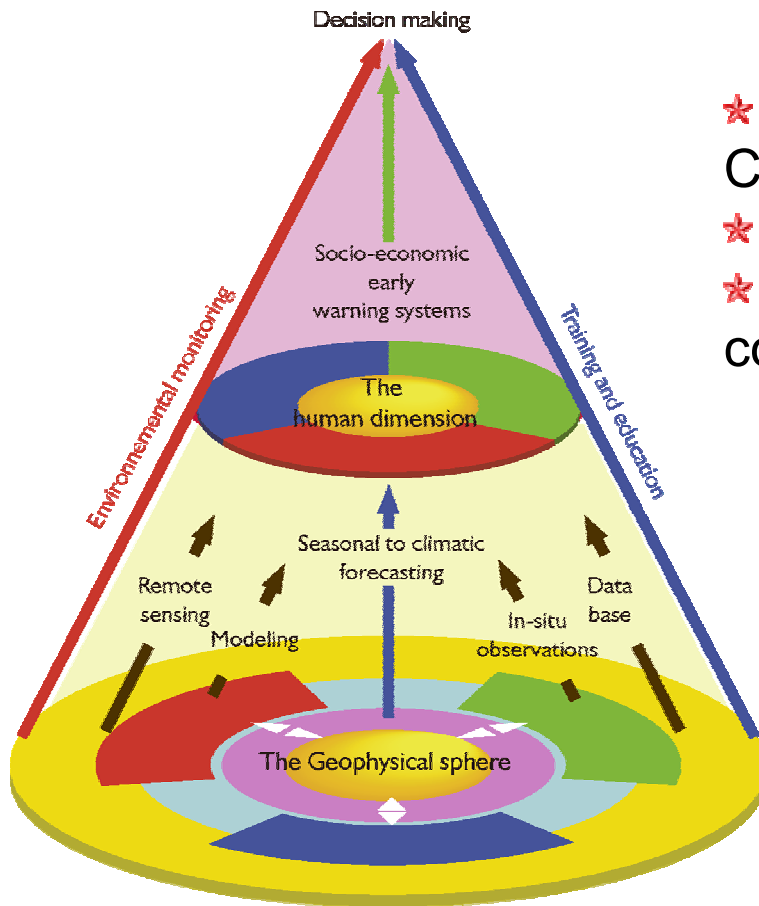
Decision making

Socio-economic early warning systems

Environmental monitoring

Training and education

The human dimension

Seasonal to climatic forecasting

Remote sensing

Modeling

In-situ observations

Data base

The Geophysical sphere

C

co